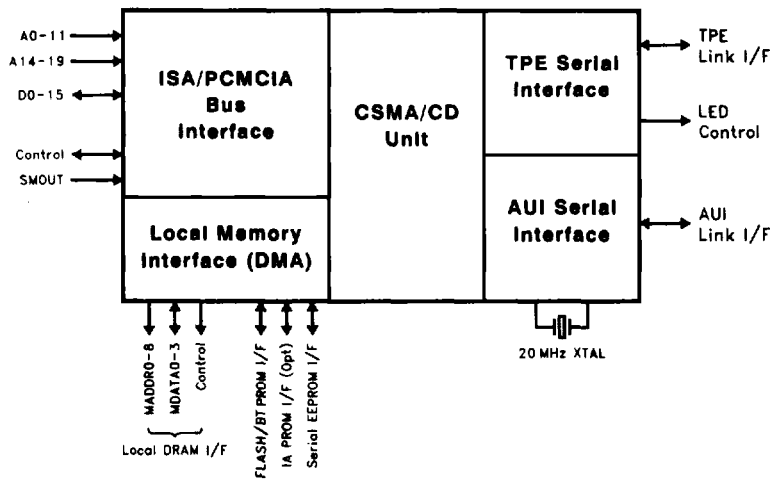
A0-11
A14-19
D0-15
Control
SMOUT

ISA/PCMCIA Bus Interface

Local Memory Interface (DMA)

CSMA/CD Unit

TPE Serial Interface

AUI Serial Interface

TPE Link I/F
LED Control
AUI Link I/F

MADDR0-8
MDATA0-3
Control
Local DRAM I/F

FLASH/BT PROM I/F
IA PROM I/F (Opt)
Serial EEPROM I/F

20 MHz XTAL